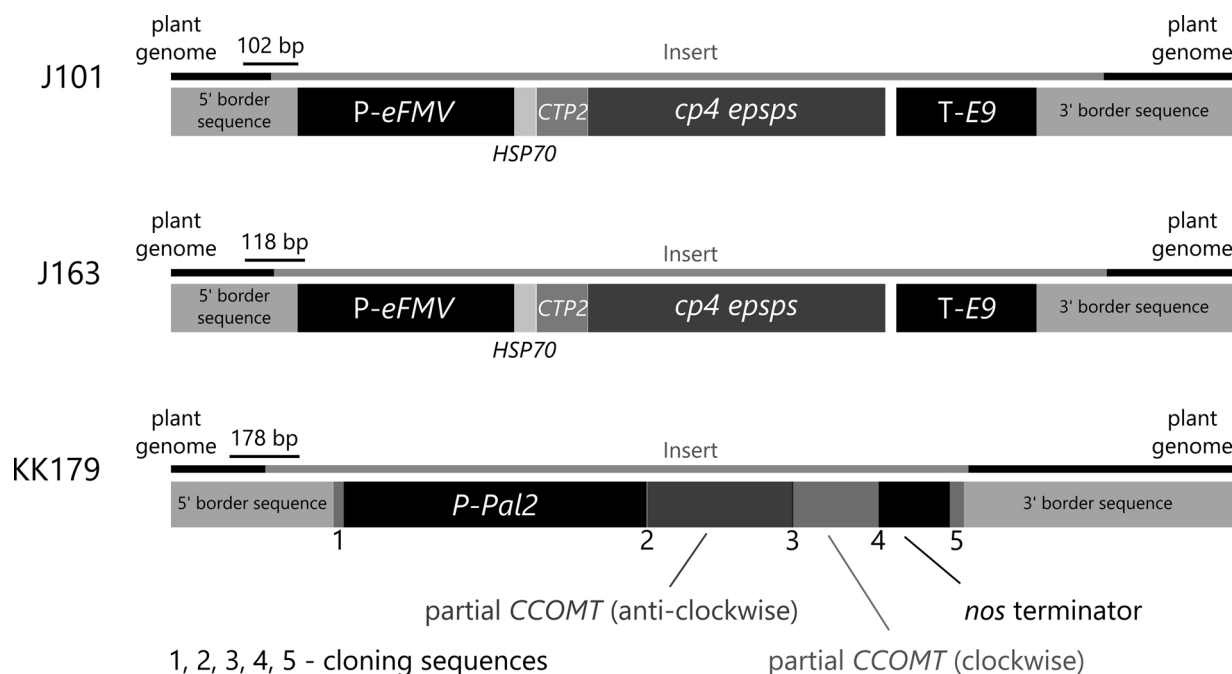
plant genome 102 bp Insert plant genome

J101

5' border sequence P-eFMV CTP2 cp4 epsps T-E9 3' border sequence

HSP70

plant genome 118 bp Insert plant genome

J163

5' border sequence P-eFMV CTP2 cp4 epsps T-E9 3' border sequence

HSP70

plant genome 178 bp Insert plant genome

KK179

5' border sequence P-Pal2 3' border sequence

1 2 3 4 5

partial CCOMT (anti-clockwise)

nos terminator

1, 2, 3, 4, 5 - cloning sequences

partial CCOMT (clockwise)